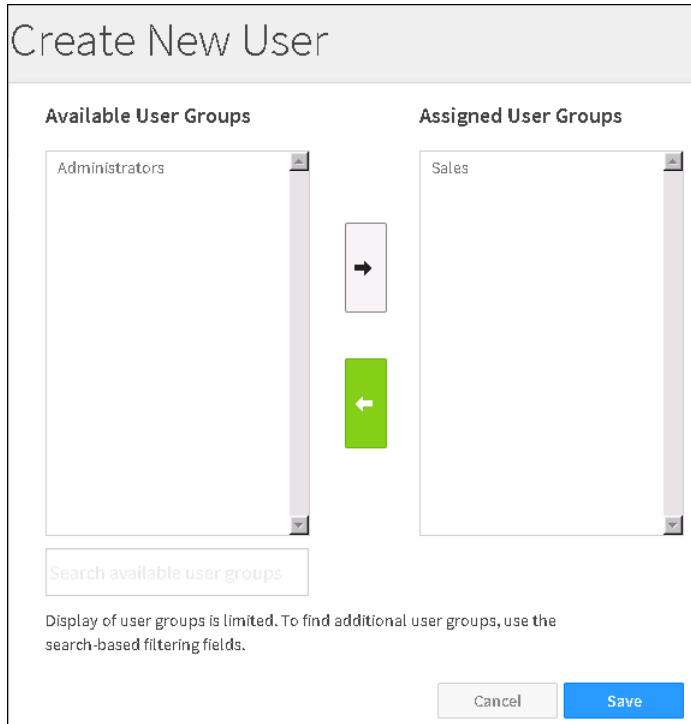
Create New User

Available User Groups

Administrators

Search available user groups

Assigned User Groups

Sales

Display of user groups is limited. To find additional user groups, use the search-based filtering fields.

Cancel

Save